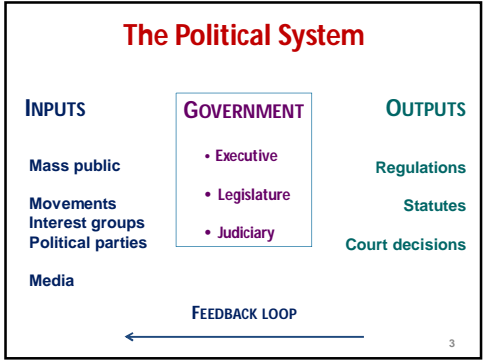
The Political System

INPUTS

Mass public

Movements
Interest groups
Political parties

Media

GOVERNMENT

• Executive

• Legislature

• Judiciary

OUTPUTS

Regulations

Statutes

Court decisions

FEEDBACK LOOP

3